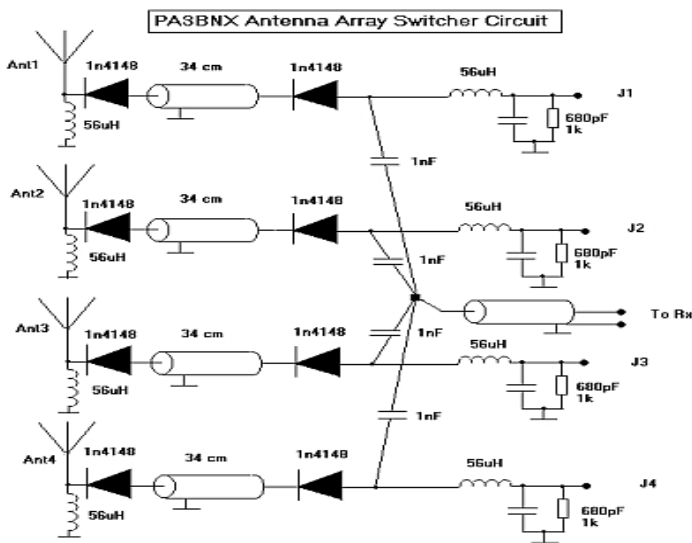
PA3BNX Antenna Array Switcher Circuit

Ant1 1n4148 34 cm 1n4148 56uH J1 56uH 680pF 1k

1nF

Ant2 1n4148 34 cm 1n4148 56uH J2 56uH 680pF 1k

1nF

To Rx

Ant3 1n4148 34 cm 1n4148 1nF 56uH J3 56uH 680pF 1k

1nF

Ant4 1n4148 34 cm 1n4148 56uH J4 56uH 680pF 1k